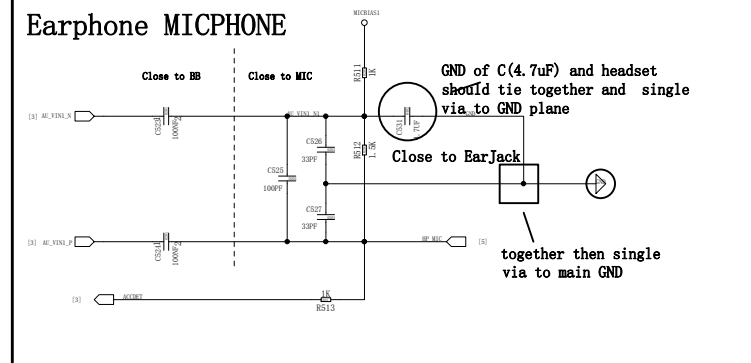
Earphone MICPHONE

MICBIAS1

Close to BB

Close to MIC

GND of C(4.7uF) and headset should tie together and single via to GND plane

[3] AU_VIN1_N

C523 100NF

AU_VIN1_N1

R511 1K

C531 4.7uF

C526 33PF

C525 100PF

R512 1.5K

Close to EarJack

C527 33PF

[3] AU_VIN1_P

C524 100NF

HP_MIC

[5]

together then single via to main GND

[3]

ACCDET

1K

R513